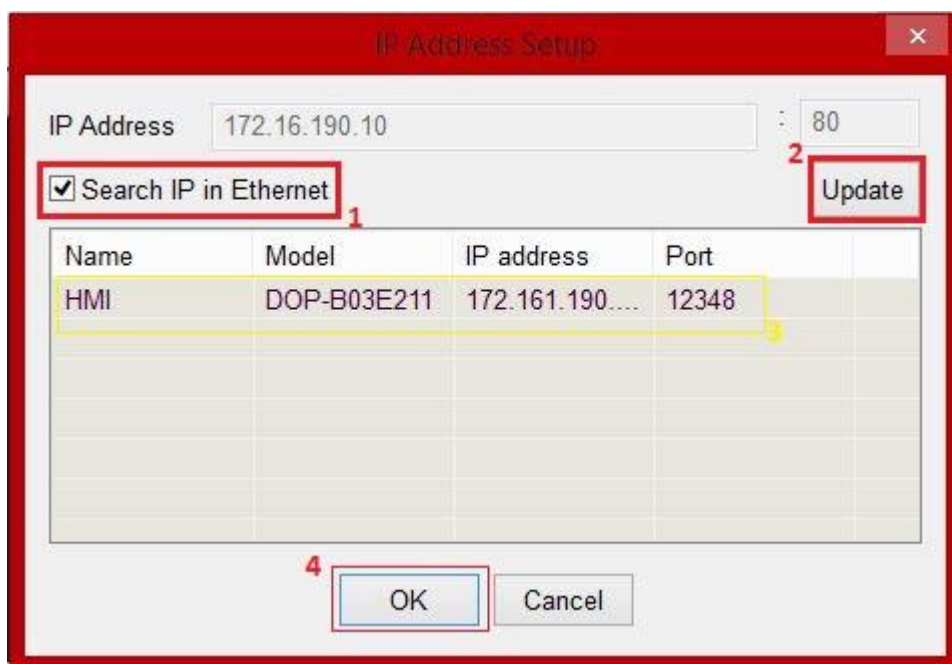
IP Address Setup

IP Address 172.16.190.10 : 80

2

Search IP in Ethernet

1

Update

| Name | Model | IP address | Port |
|---|---|---|---|
| HMI | DOP-B03E211 | 172.161.190.... | 12348 |

3

4

OK Cancel